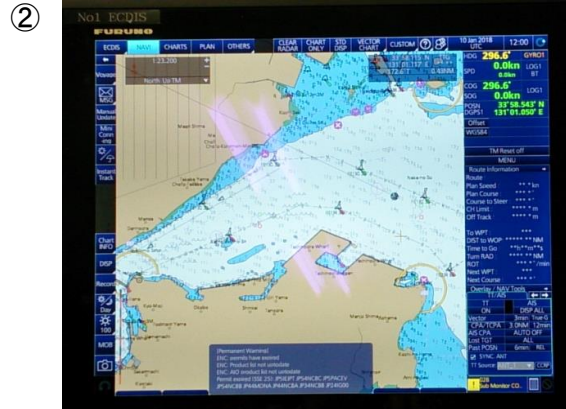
②

No1 ECDIS

FURUNO

ECDIS NAVI CHARTS PLAN OTHERS

CLEAR RADAR CHART ONLY STD DISP VECTOR CHART CUSTOM

10 Jan 2018 UTC 12:00

1:23,200

North Up TM

HDG 296.6° GYRO1
SPD 0.0kn LOG1
0.0kn BT
COG 296.6° LOG1
SOG 0.0kn
POSN 33°58.543' N
DGPS1 131°01.050' E
Offset
WGS84

TM Reset off
MENU
Route Information
Route
Plan Speed ** kn
Plan Course ***°
Course to Steer ***°
CH Limit **** m
Off Track **** m
To WPT ***
DIST to WOP ***** NM
Time to Go **h**m
Turn RAD **** NM
ROT *** °/min
Next WPT ***
Next Course ***°
Overlay - NAV Tools
TT/AIS
TT AIS
ON DISP ALL
Vector 3min True
CPA/TCPA 3.0NM 12min
AIS CPA AUTO OFF
Lost TGT ALL
Past POSN 6min REL
SYNC ANT
TT Source

Voyage
Manual Update
Mini Conning
Instant Track
Chart INFO
DISP
Record
Day
100
MOB

[Permanent Warning]
ENC permits have expired
ENC Product list not updatable
ENC AIO product list not updatable
Permit expired (SSE 25): JP5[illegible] JP54NCBC JP55AC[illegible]
JP54NCB8 JP44NCB7A JP44NCB8 JP34NCB8 JP24NG00

Sub Monitor CO.